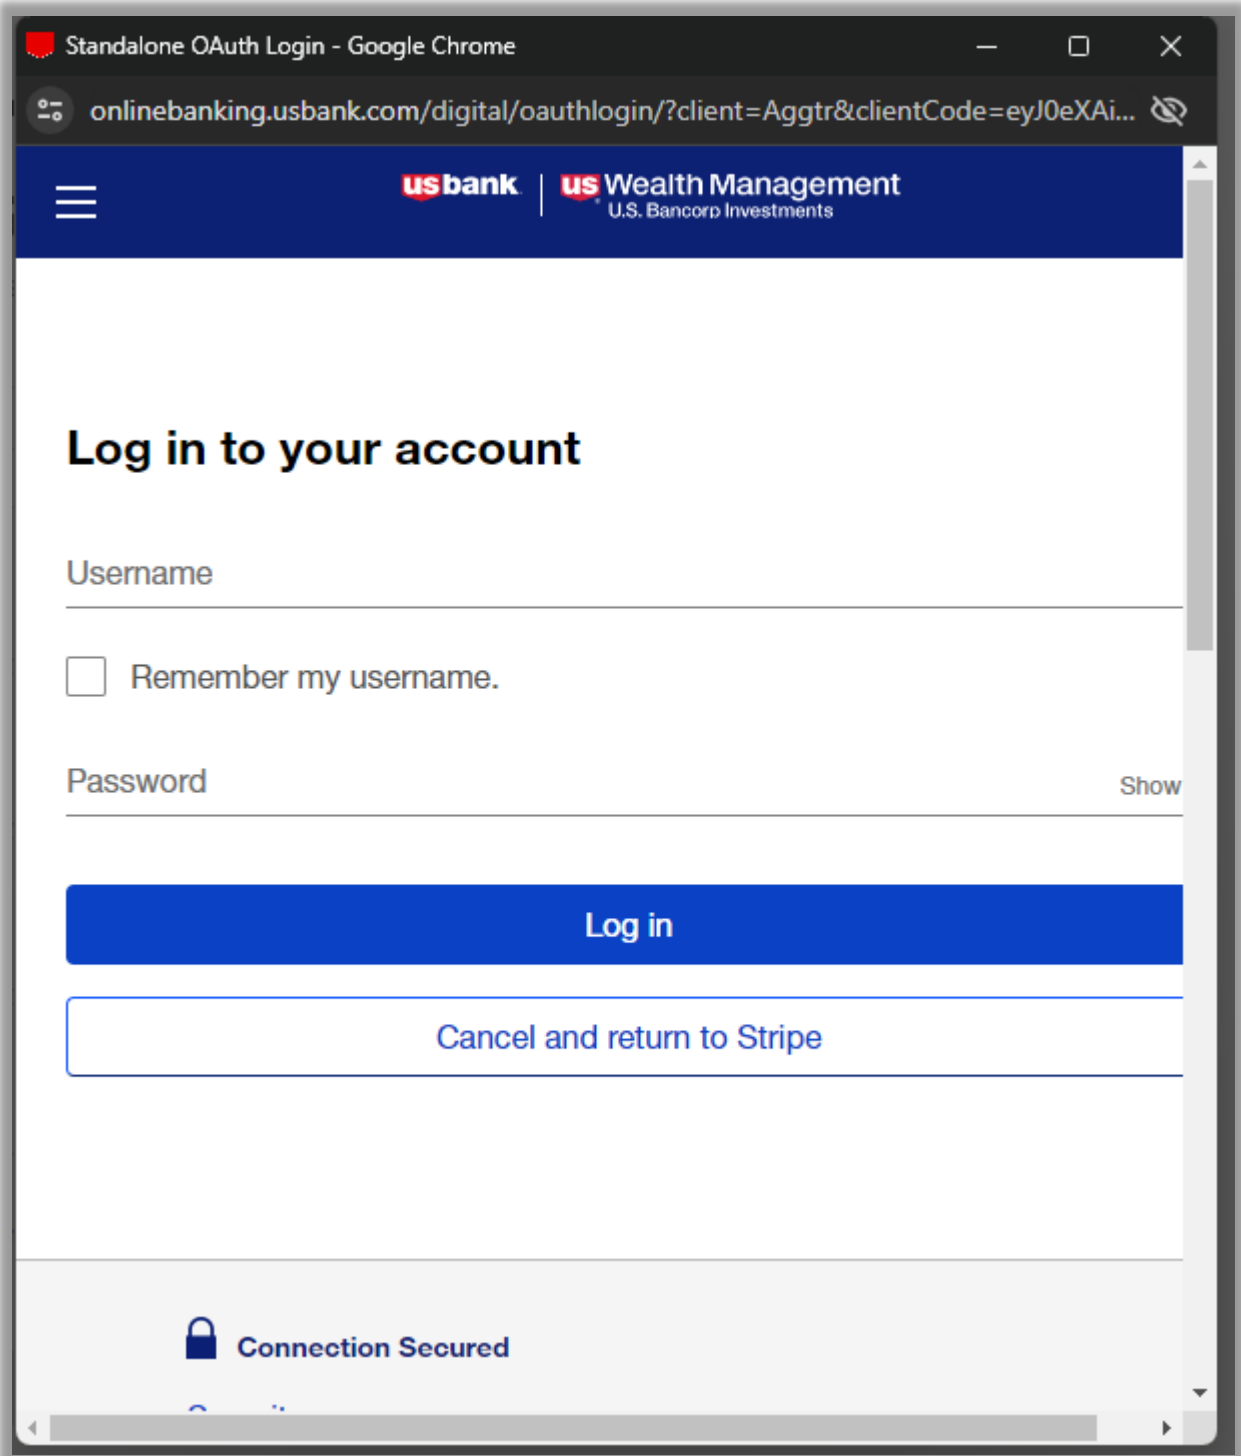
Standalone OAuth Login - Google Chrome

onlinebanking.usbank.com/digital/oauthlogin/?client=Aggtr&clientCode=eyJ0eXAi...

usbank | us Wealth Management U.S. Bancorp Investments

Log in to your account

Username

Remember my username.

Password

Show

Log in

Cancel and return to Stripe

Connection Secured

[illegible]